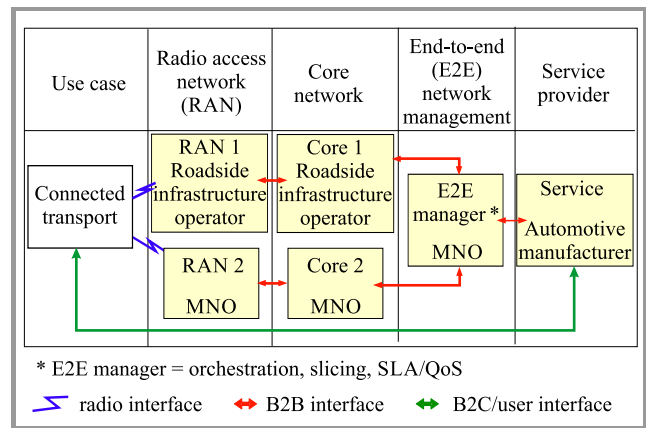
| Use case | Radio access network (RAN) | Core network | End-to-end (E2E) network management | Service provider |
|---|---|---|---|---|
| Connected transport | RAN 1 Roadside infrastructure operator | Core 1 Roadside infrastructure operator | E2E manager * MNO | Service Automotive manufacturer |
| | RAN 2 MNO | Core 2 MNO | | |

* E2E manager = orchestration, slicing, SLA/QoS

radio interface B2B interface B2C/user interface